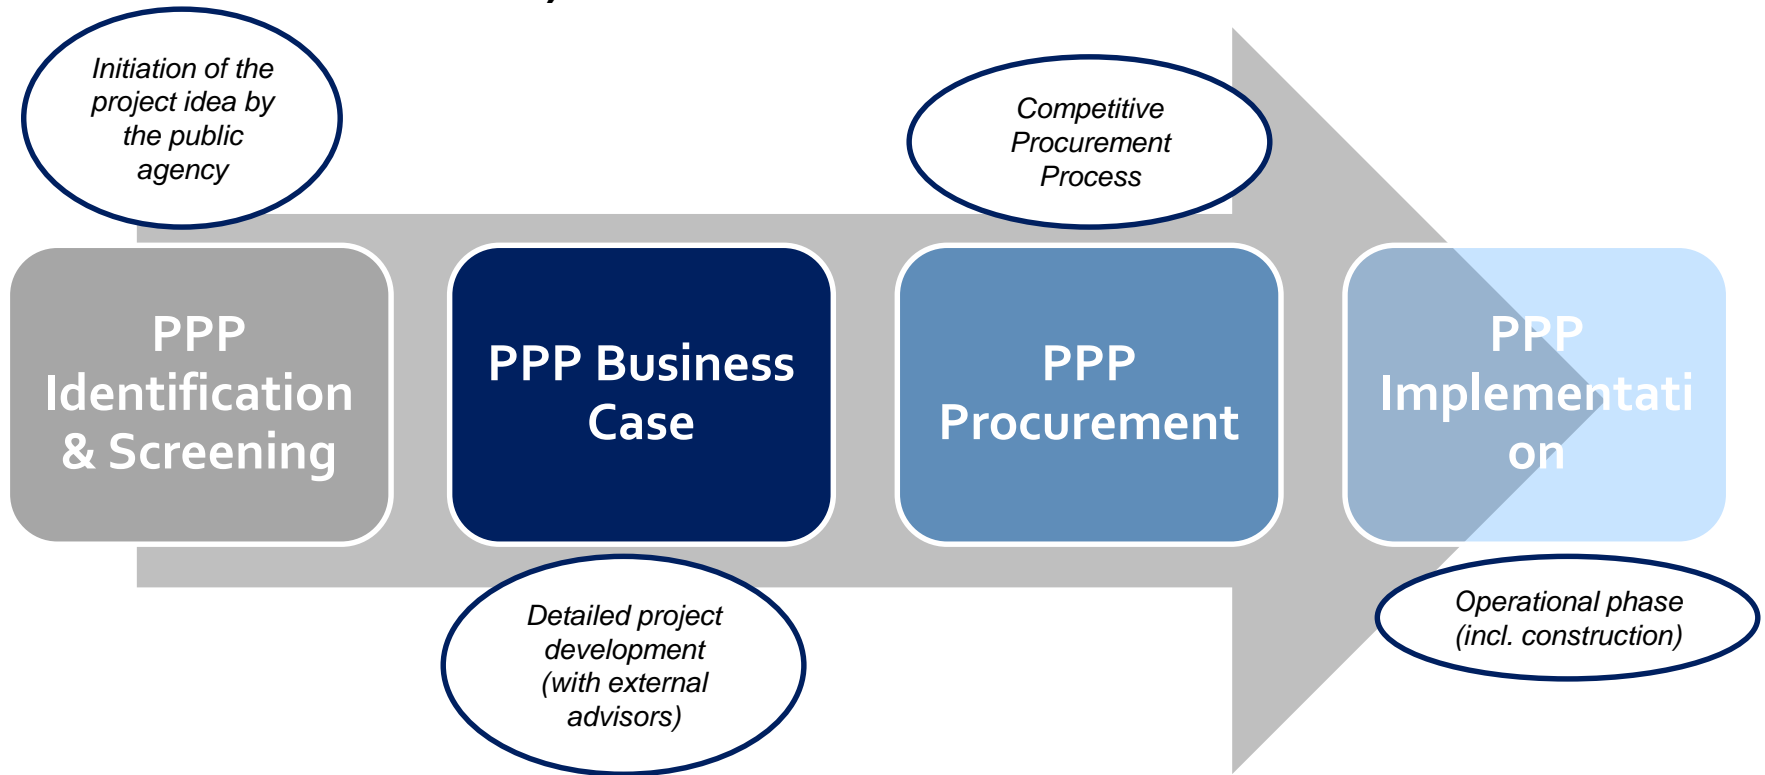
Initiation of the project idea by the public agency

Competitive Procurement Process

PPP Identification & Screening

PPP Business Case

PPP Procurement

PPP Implementati on

Detailed project development (with external advisors)

Operational phase (incl. construction)